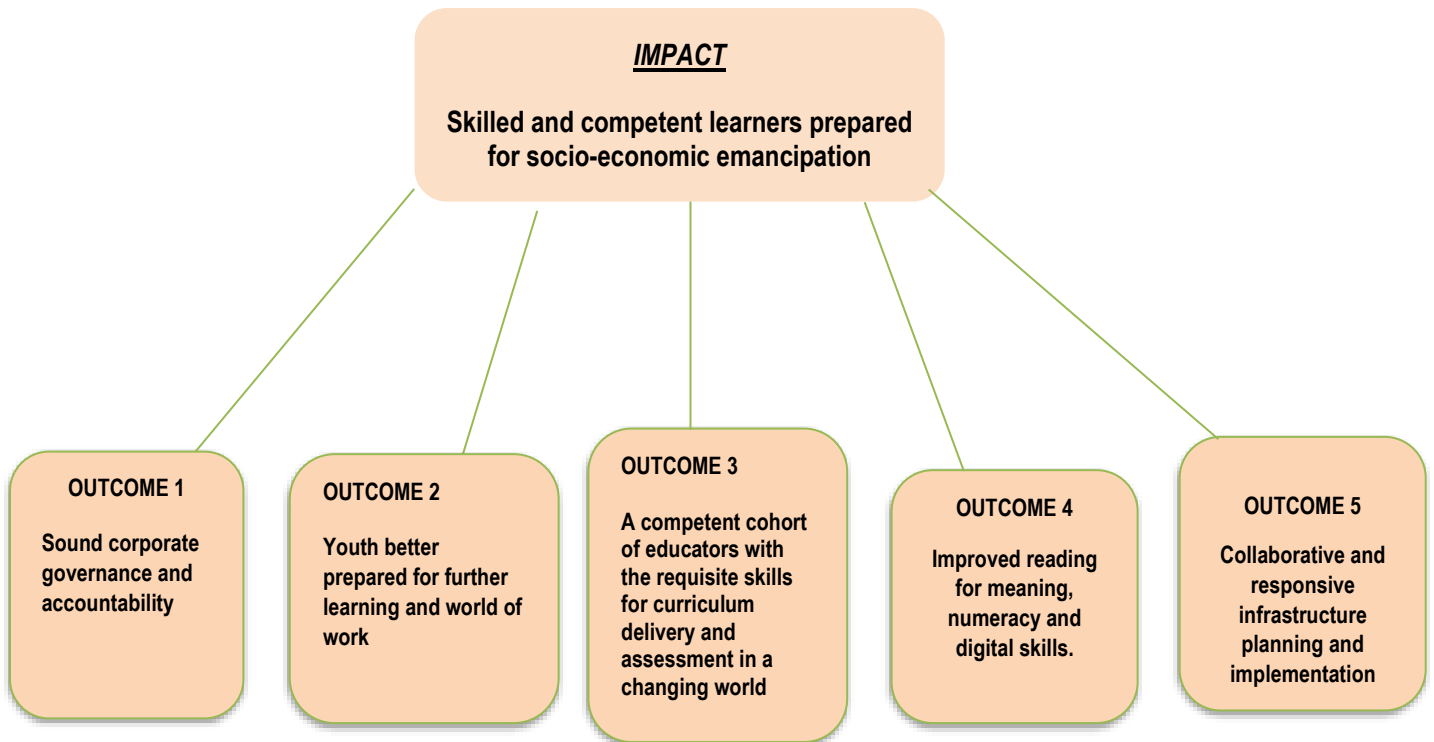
IMPACT

Skilled and competent learners prepared for socio-economic emancipation

OUTCOME 1

Sound corporate governance and accountability

OUTCOME 2

Youth better prepared for further learning and world of work

OUTCOME 3

A competent cohort of educators with the requisite skills for curriculum delivery and assessment in a changing world

OUTCOME 4

Improved reading for meaning, numeracy and digital skills.

OUTCOME 5

Collaborative and responsive infrastructure planning and implementation